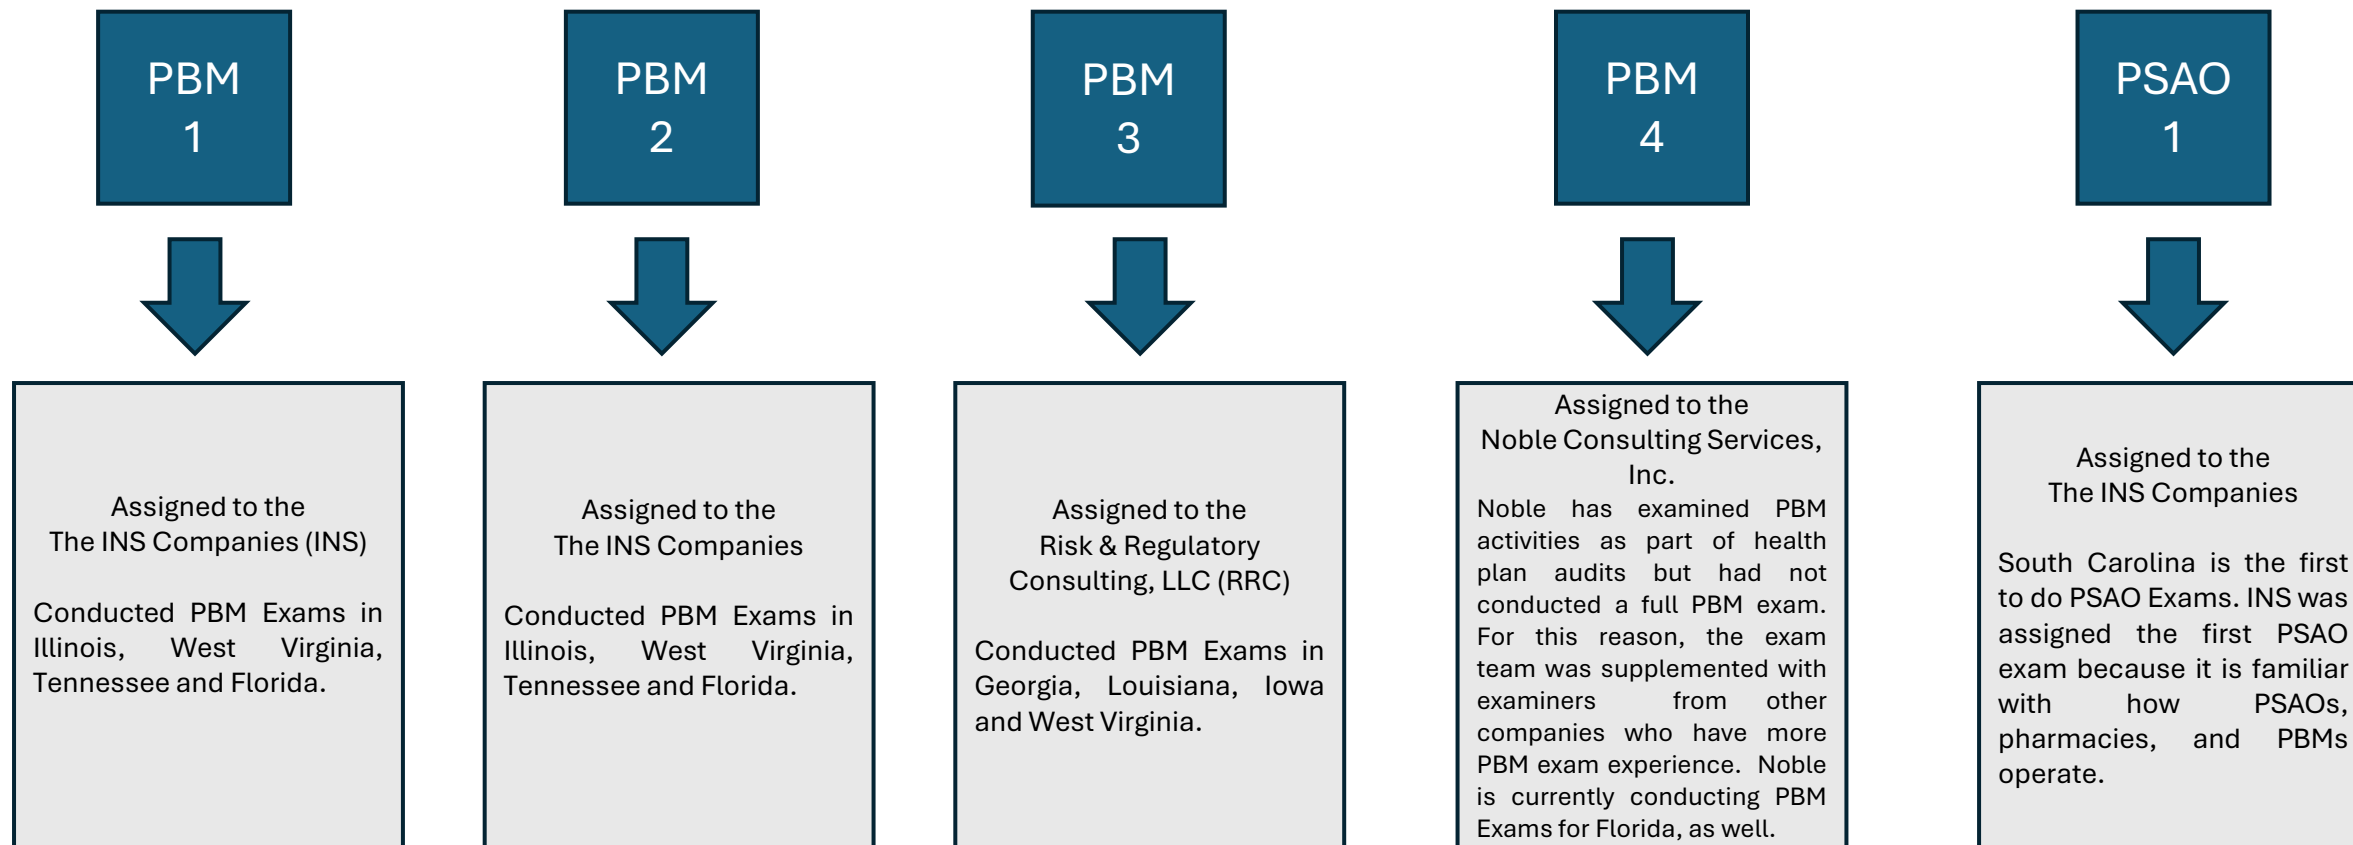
PBM
1

Assigned to the
The INS Companies (INS)

Conducted PBM Exams in Illinois, West Virginia, Tennessee and Florida.

PBM
2

Assigned to the
The INS Companies

Conducted PBM Exams in Illinois, West Virginia, Tennessee and Florida.

PBM
3

Assigned to the
Risk & Regulatory Consulting, LLC (RRC)

Conducted PBM Exams in Georgia, Louisiana, Iowa and West Virginia.

PBM
4

Assigned to the
Noble Consulting Services, Inc.
Noble has examined PBM activities as part of health plan audits but had not conducted a full PBM exam. For this reason, the exam team was supplemented with examiners from other companies who have more PBM exam experience. Noble is currently conducting PBM Exams for Florida, as well.

PSAO
1

Assigned to the
The INS Companies

South Carolina is the first to do PSAO Exams. INS was assigned the first PSAO exam because it is familiar with how PSAOs, pharmacies, and PBMs operate.